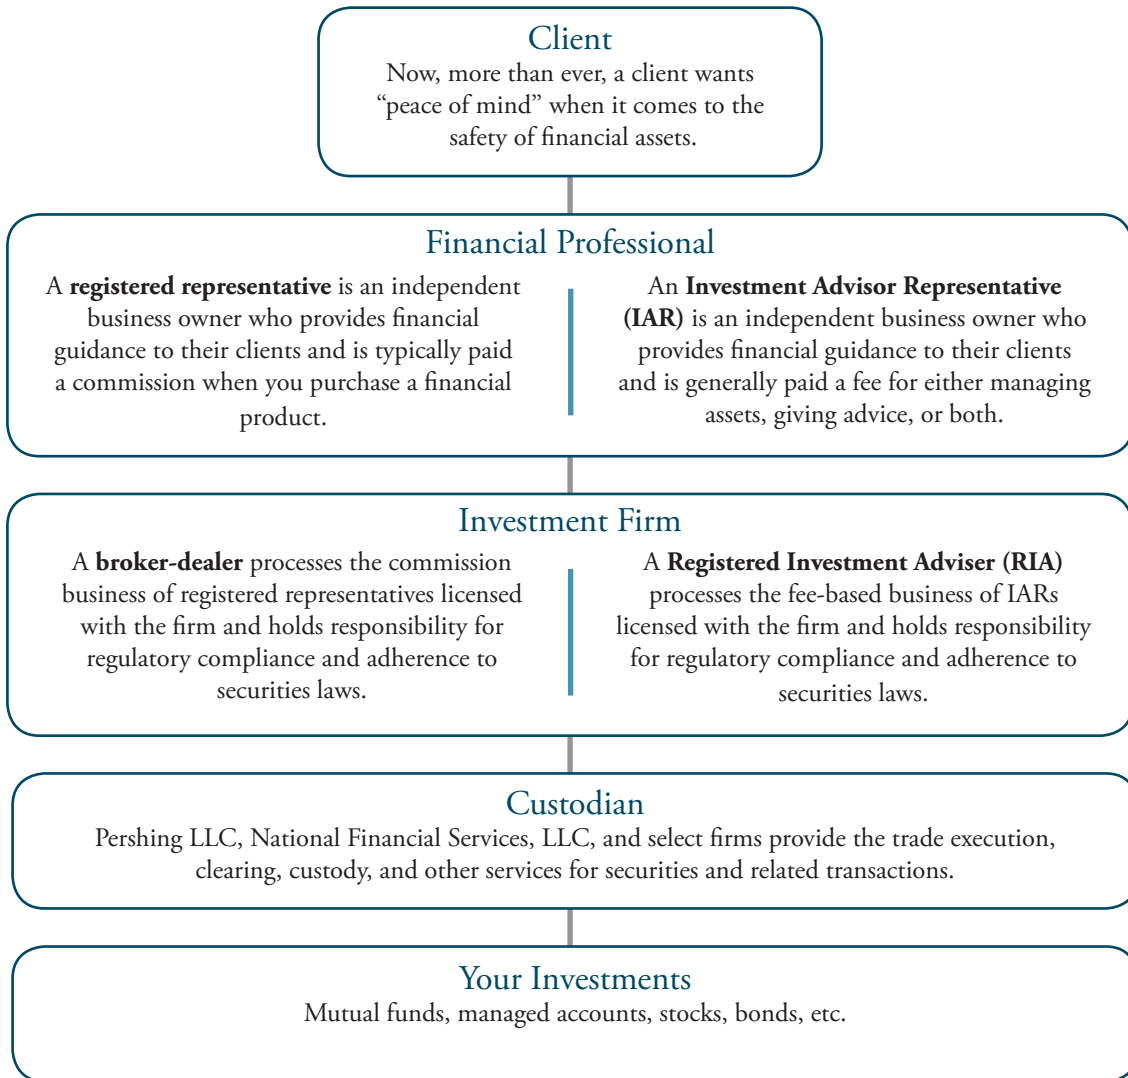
Client
Now, more than ever, a client wants "peace of mind" when it comes to the safety of financial assets.

Financial Professional

A **registered representative** is an independent business owner who provides financial guidance to their clients and is typically paid a commission when you purchase a financial product.

An **Investment Advisor Representative (IAR)** is an independent business owner who provides financial guidance to their clients and is generally paid a fee for either managing assets, giving advice, or both.

Investment Firm

A **broker-dealer** processes the commission business of registered representatives licensed with the firm and holds responsibility for regulatory compliance and adherence to securities laws.

A **Registered Investment Adviser (RIA)** processes the fee-based business of IARs licensed with the firm and holds responsibility for regulatory compliance and adherence to securities laws.

Custodian
Pershing LLC, National Financial Services, LLC, and select firms provide the trade execution, clearing, custody, and other services for securities and related transactions.

Your Investments
Mutual funds, managed accounts, stocks, bonds, etc.